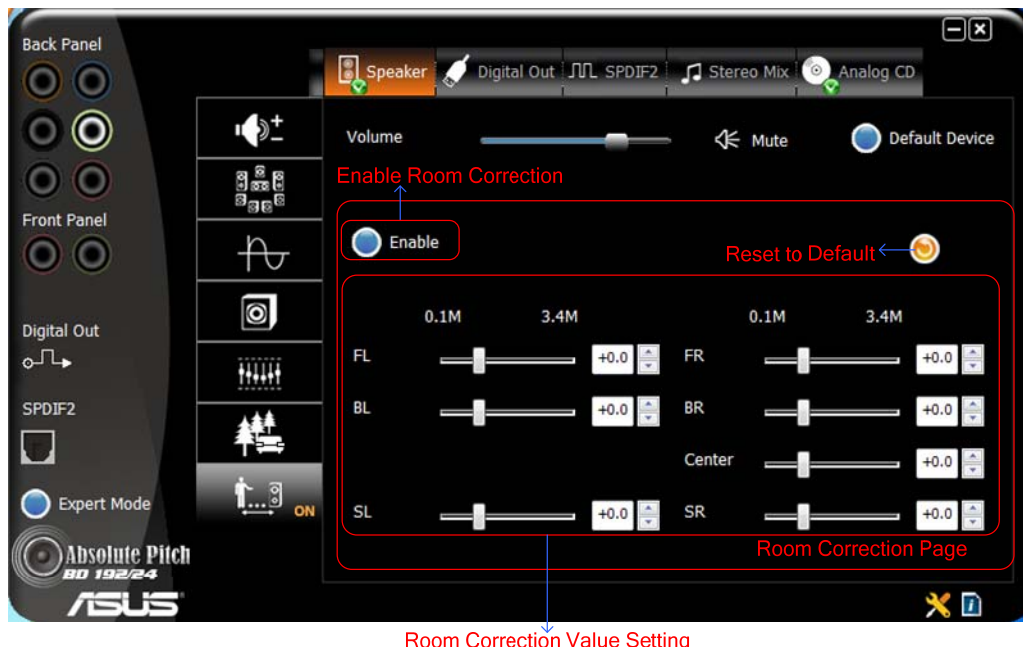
Back Panel

Speaker
Digital Out
SPDIF2
Stereo Mix
Analog CD

Volume
Mute
Default Device

Enable Room Correction

Front Panel

Enable

Reset to Default

Digital Out

0.1M
3.4M
0.1M
3.4M

FL
+0.0
FR
+0.0
BL
+0.0
BR
+0.0

SPDIF2

Center
+0.0

Expert Mode

ON

SL
+0.0
SR
+0.0

Room Correction Page

Absolute Pitch
BD 192/24

ASUS

Room Correction Value Setting